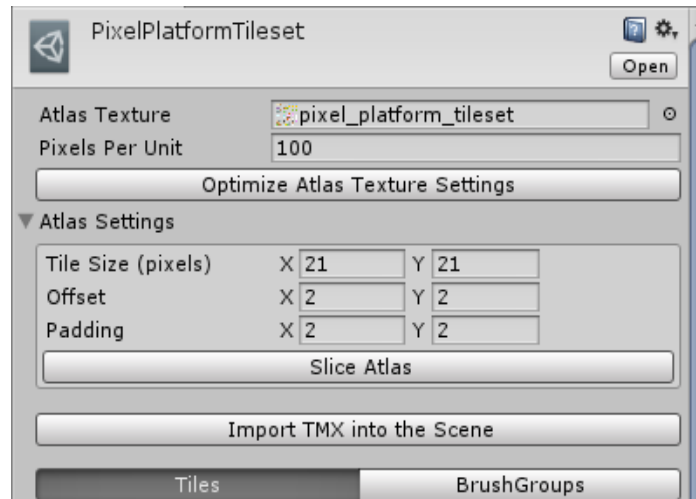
PixelPlatformTileset

Open

Atlas Texture pixel_platform_tileset

Pixels Per Unit 100

Optimize Atlas Texture Settings

Atlas Settings

Tile Size (pixels) X 21 Y 21

Offset X 2 Y 2

Padding X 2 Y 2

Slice Atlas

Import TMX into the Scene

Tiles

BrushGroups